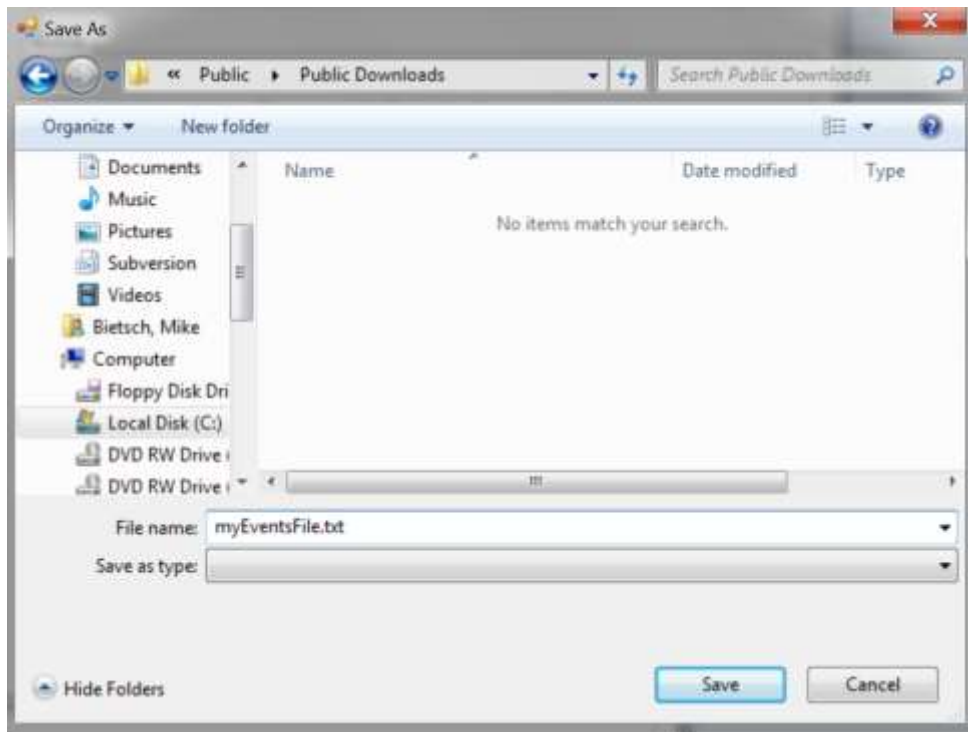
Save As

« Public ▸ Public Downloads

Search Public Downloads

Organize ▾

New folder

Documents

Music

Pictures

Subversion

Videos

Bietsch, Mike

Computer

Floppy Disk Dri

Local Disk (C:)

DVD RW Drive

DVD RW Drive

Name

Date modified

Type

No items match your search.

File name: myEventsFile.txt

Save as type:

Hide Folders

Save

Cancel